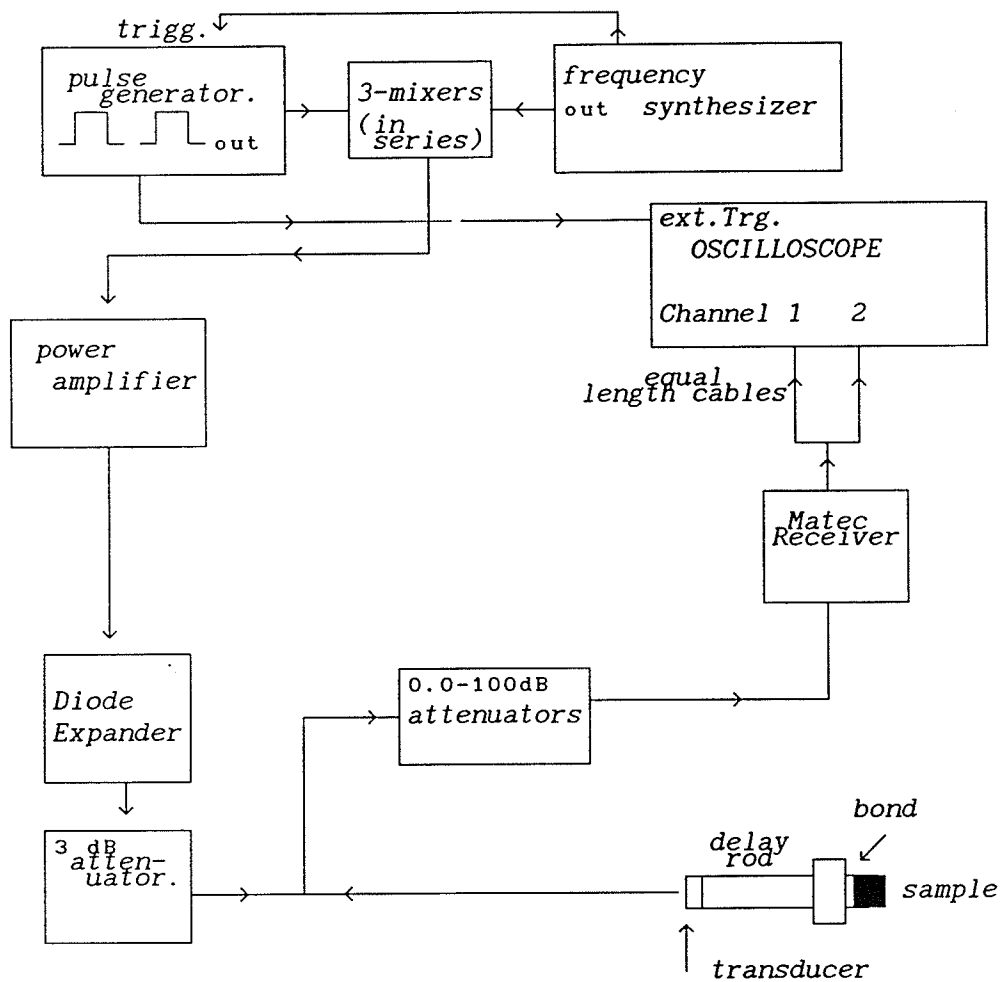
trigg.

pulse generator.

out

3-mixers (in series)

frequency out synthesizer

ext.Trg. OSCILLOSCOPE

Channel 1 2

power amplifier

equal length cables

Matec Receiver

Diode Expander

0.0-100dB attenuators

3 dB attenuator.

delay rod

bond

sample

transducer